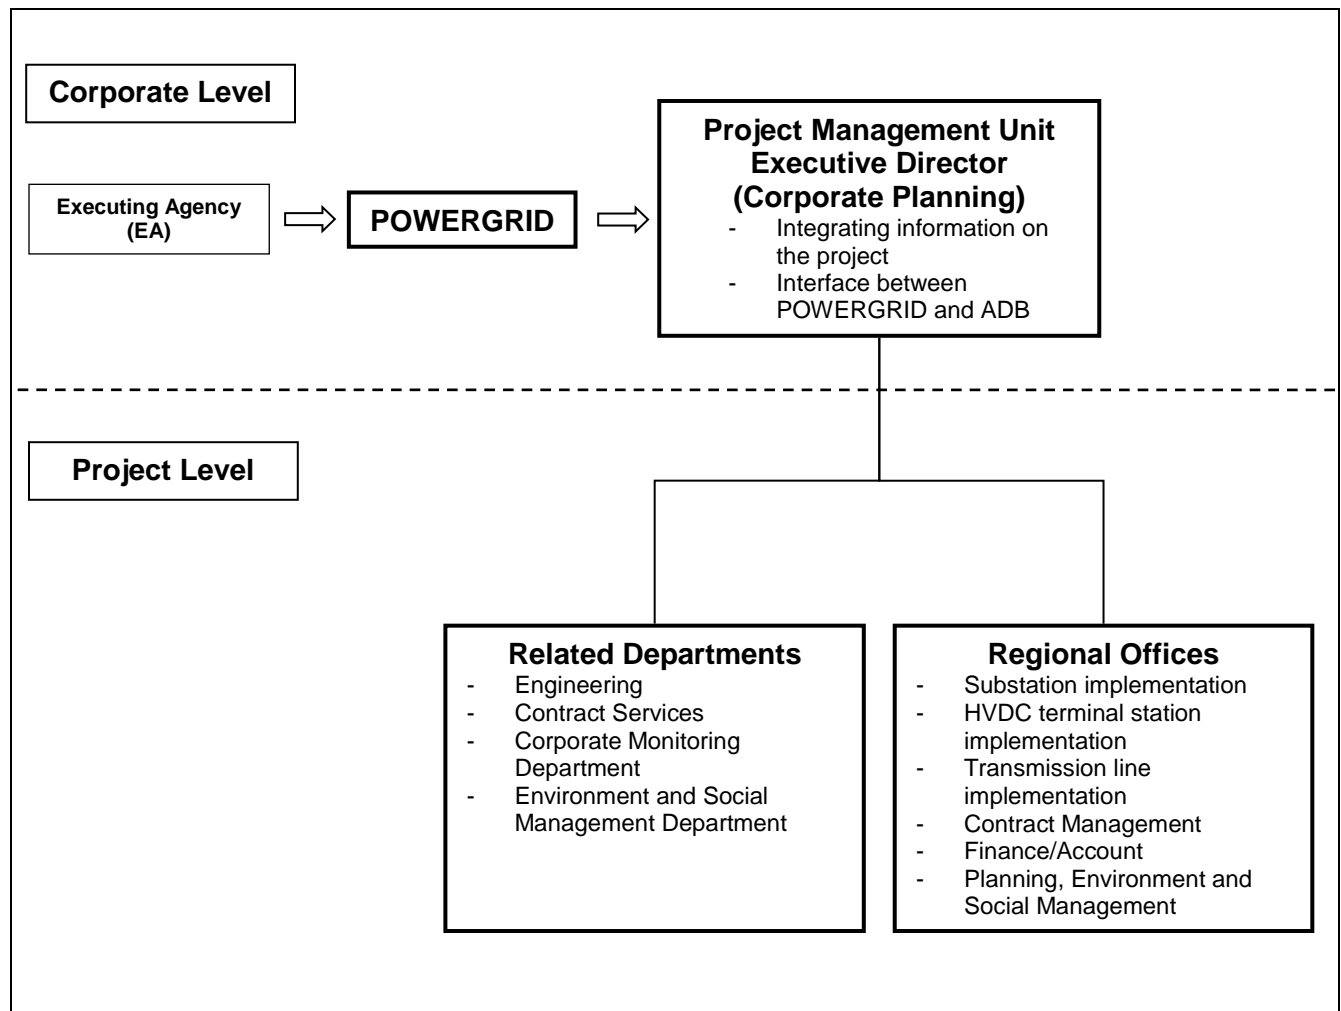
Corporate Level

Executing Agency (EA)

POWERGRID

Project Management Unit
Executive Director
(Corporate Planning)
- Integrating information on the project
- Interface between POWERGRID and ADB

Project Level

Related Departments
- Engineering
- Contract Services
- Corporate Monitoring Department
- Environment and Social Management Department

Regional Offices
- Substation implementation
- HVDC terminal station implementation
- Transmission line implementation
- Contract Management
- Finance/Account
- Planning, Environment and Social Management